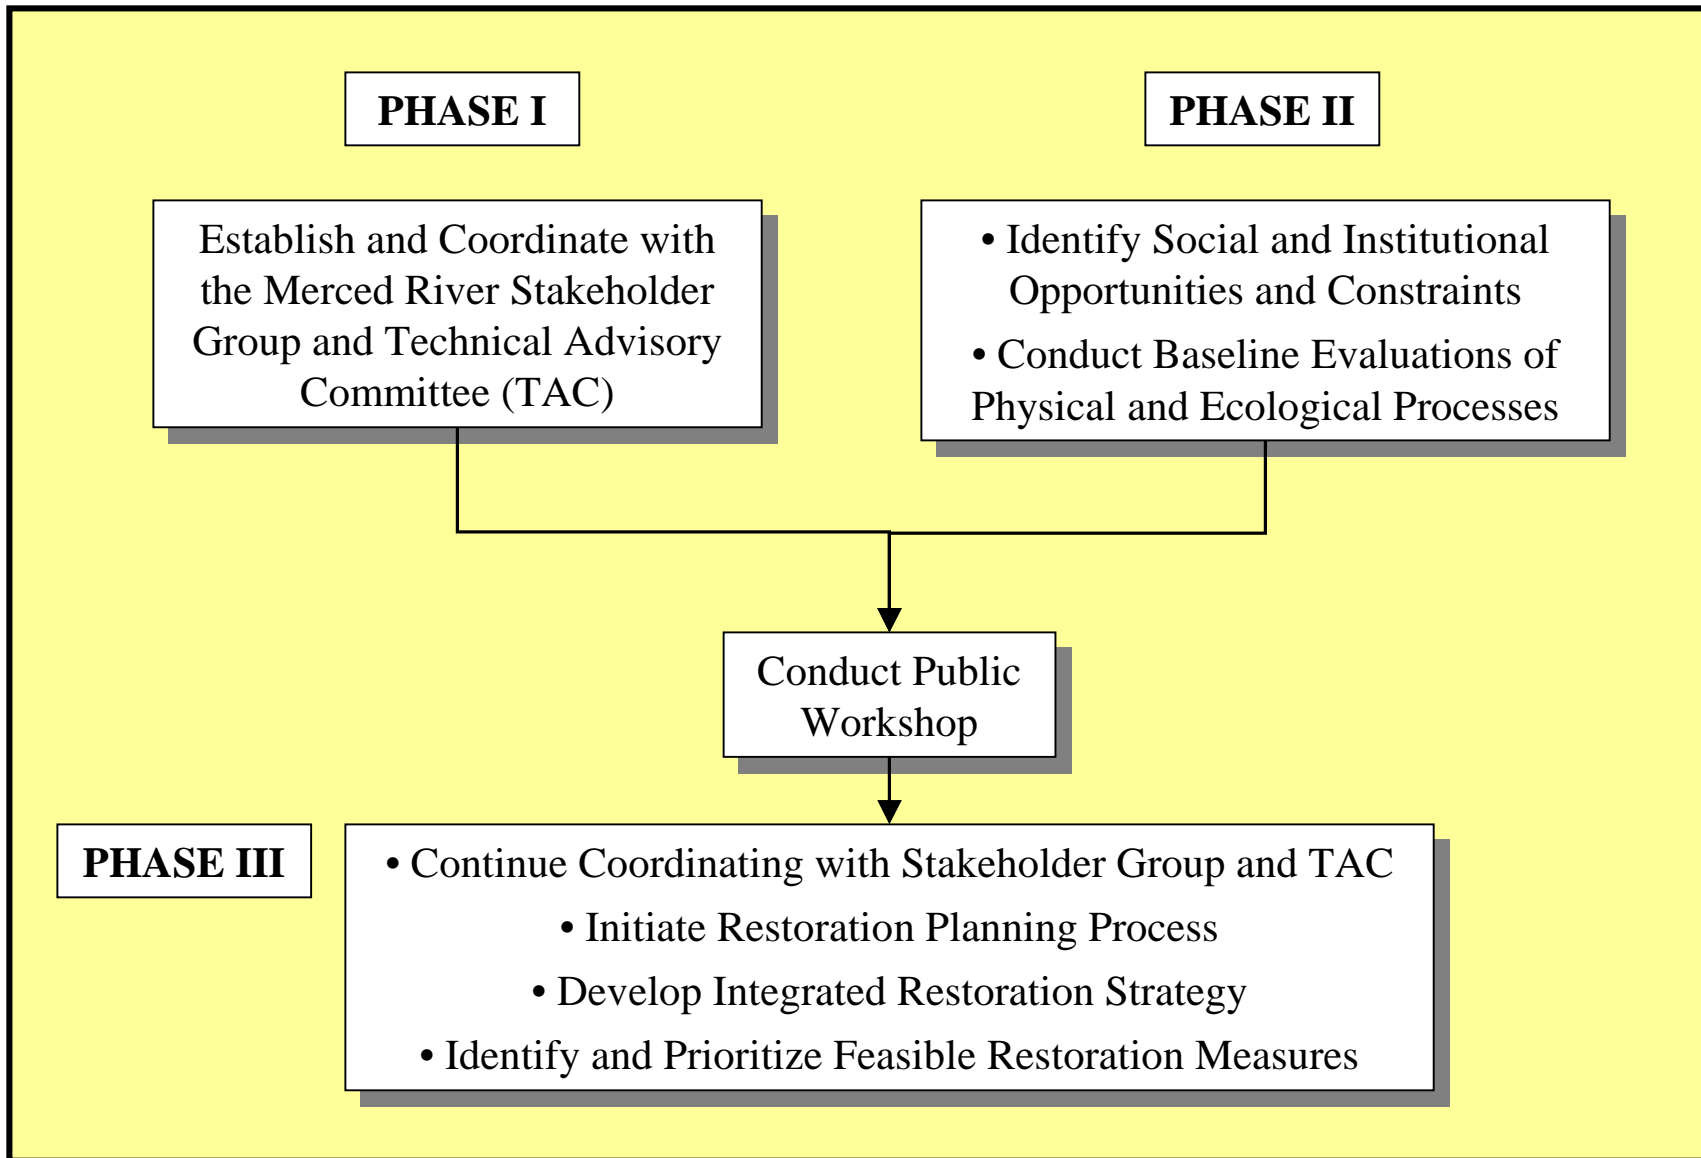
PHASE I

PHASE II

Establish and Coordinate with the Merced River Stakeholder Group and Technical Advisory Committee (TAC)

• Identify Social and Institutional Opportunities and Constraints

• Conduct Baseline Evaluations of Physical and Ecological Processes

Conduct Public Workshop

PHASE III

• Continue Coordinating with Stakeholder Group and TAC

• Initiate Restoration Planning Process

• Develop Integrated Restoration Strategy

• Identify and Prioritize Feasible Restoration Measures